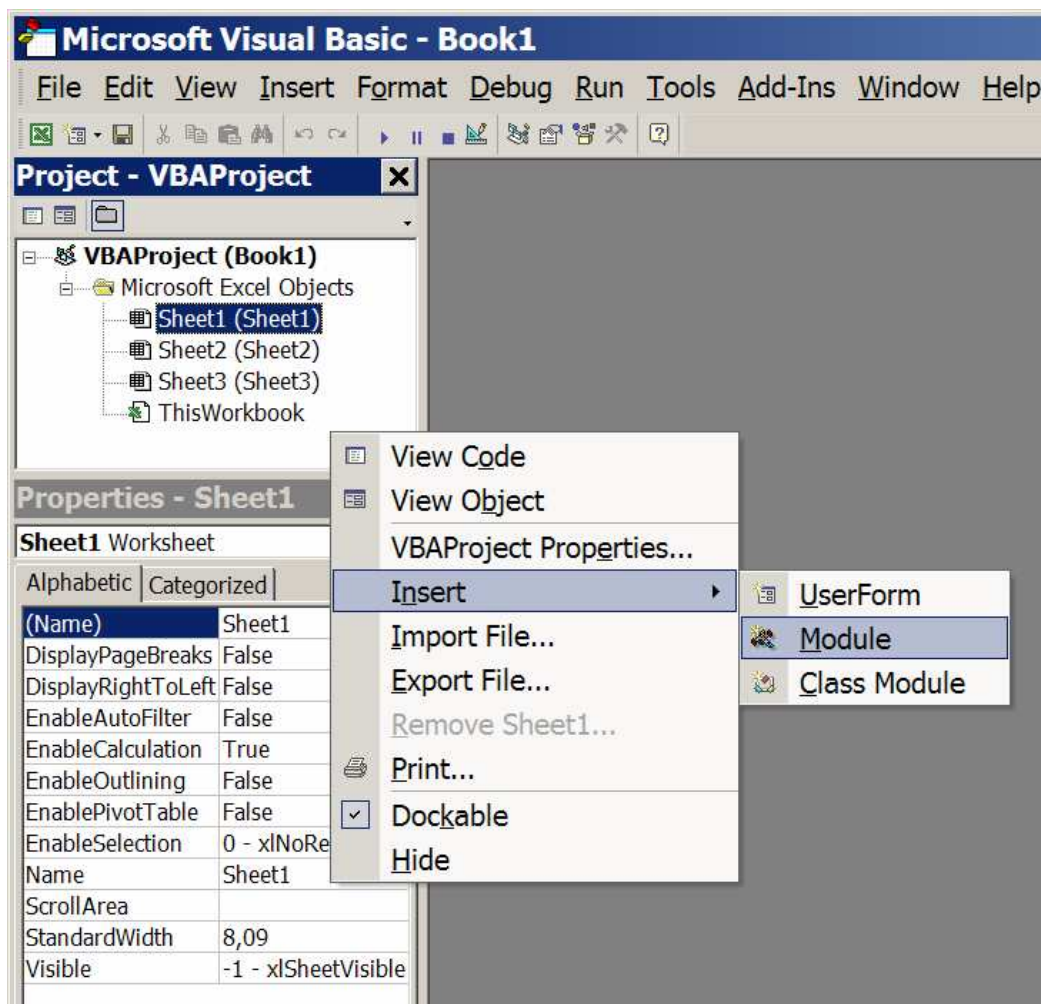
Microsoft Visual Basic - Book1

File Edit View Insert Format Debug Run Tools Add-Ins Window Help

Project - VBAProject

VBAProject (Book1)
Microsoft Excel Objects
Sheet1 (Sheet1)
Sheet2 (Sheet2)
Sheet3 (Sheet3)
ThisWorkbook

Properties - Sheet1

Sheet1 Worksheet

Alphabetic | Categorized

| | |
|---|---|
| (Name) | Sheet1 |
| DisplayPageBreaks | False |
| DisplayRightToLeft | False |
| EnableAutoFilter | False |
| EnableCalculation | True |
| EnableOutlining | False |
| EnablePivotTable | False |
| EnableSelection | 0 - xlNoRe |
| Name | Sheet1 |
| ScrollArea | |
| StandardWidth | 8,09 |
| Visible | -1 - xlSheetVisible |

View Code
View Object
VBAProject Properties...
Insert
Import File...
Export File...
Remove Sheet1...
Print...
Dockable
Hide

UserForm
Module
Class Module